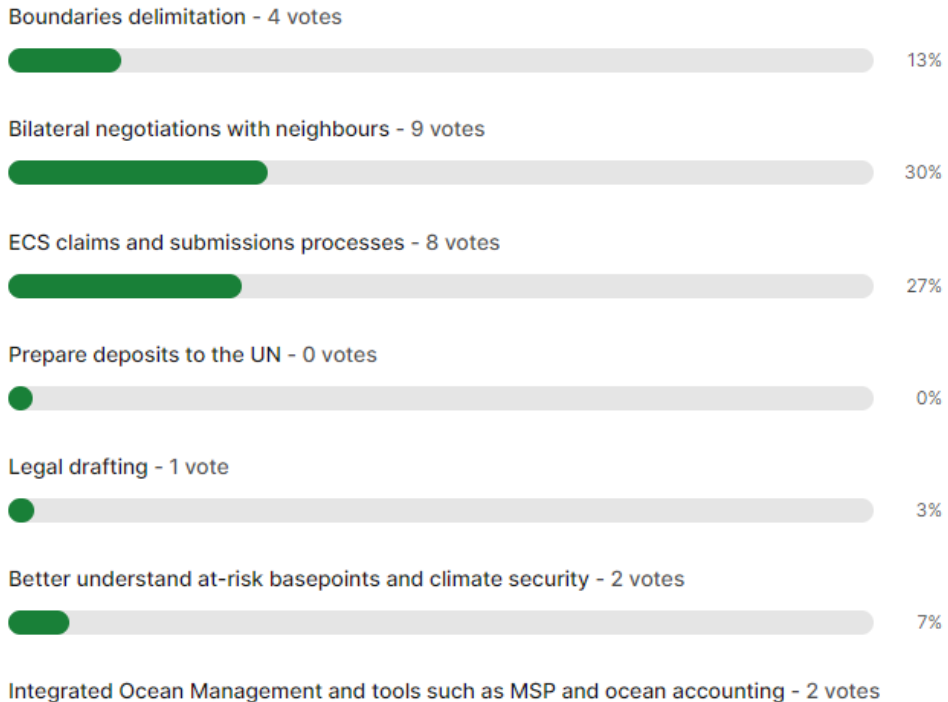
Boundaries delimitation - 4 votes

13%

Bilateral negotiations with neighbours - 9 votes

30%

ECS claims and submissions processes - 8 votes

27%

Prepare deposits to the UN - 0 votes

0%

Legal drafting - 1 vote

3%

Better understand at-risk basepoints and climate security - 2 votes

7%

Integrated Ocean Management and tools such as MSP and ocean accounting - 2 votes